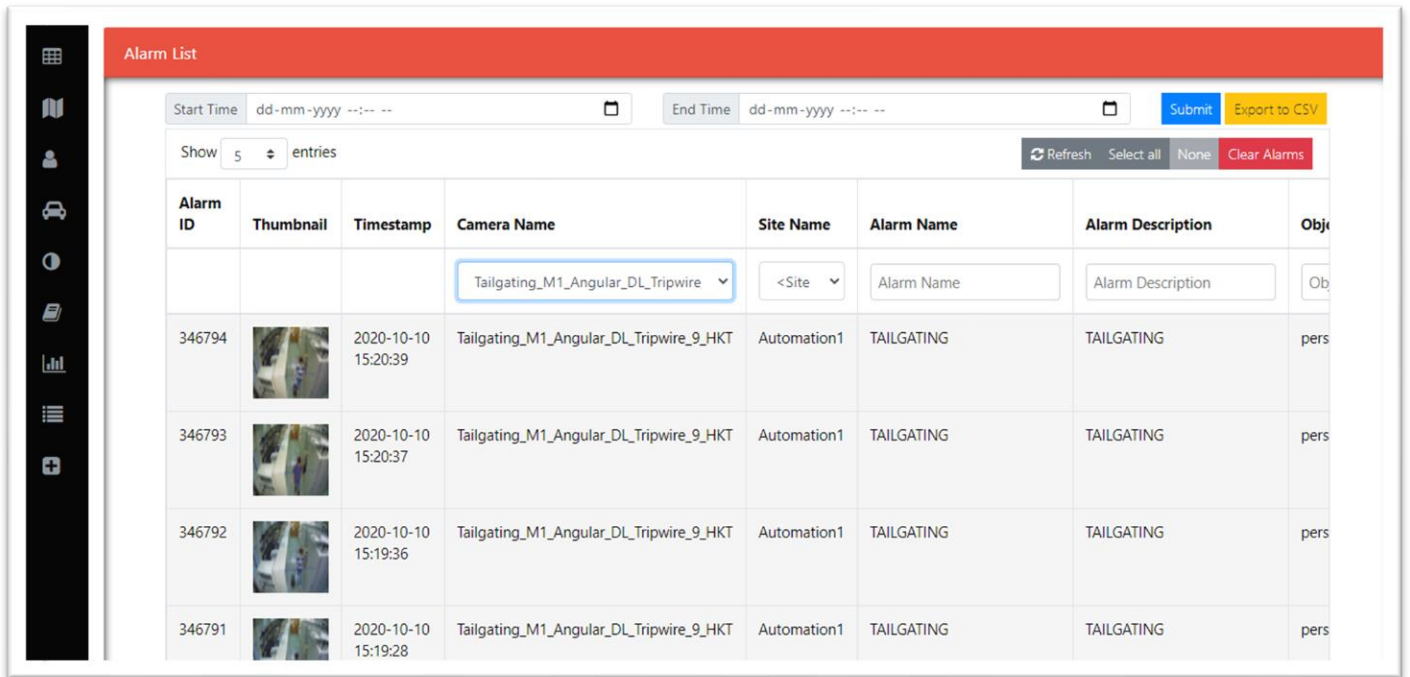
Alarm List

Start Time dd-mm-yyyy --:-- --

End Time dd-mm-yyyy --:-- --

Submit Export to CSV

Show 5 entries

Refresh Select all None Clear Alarms

| Alarm ID | Thumbnail | Timestamp | Camera Name | Site Name | Alarm Name | Alarm Description | Obj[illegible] |
|---|---|---|---|---|---|---|---|
| | | | Tailgating_M1_Angular_DL_Tripwire | <Site | Alarm Name | Alarm Description | Ob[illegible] |
| 346794 | | 2020-10-10 15:20:39 | Tailgating_M1_Angular_DL_Tripwire_9_HKT | Automation1 | TAILGATING | TAILGATING | pers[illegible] |
| 346793 | | 2020-10-10 15:20:37 | Tailgating_M1_Angular_DL_Tripwire_9_HKT | Automation1 | TAILGATING | TAILGATING | pers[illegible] |
| 346792 | | 2020-10-10 15:19:36 | Tailgating_M1_Angular_DL_Tripwire_9_HKT | Automation1 | TAILGATING | TAILGATING | pers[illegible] |
| 346791 | | 2020-10-10 15:19:28 | Tailgating_M1_Angular_DL_Tripwire_9_HKT | Automation1 | TAILGATING | TAILGATING | pers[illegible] |